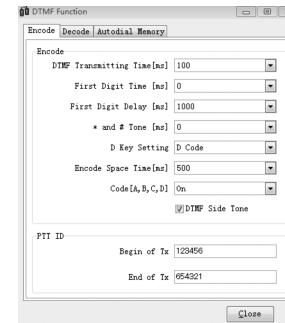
DTMF Function

Encode | Decode | Autodial Memory

Encode

DTMF Transmitting Time[ms] 100

First Digit Time [ms] 0

First Digit Delay [ms] 1000

* and # Tone [ms] 0

D Key Setting D Code

Encode Space Time[ms] 500

Code[A,B,C,D] On

DTMF Side Tone

PTT ID

Begin of Tx 123456

End of Tx 654321

Close